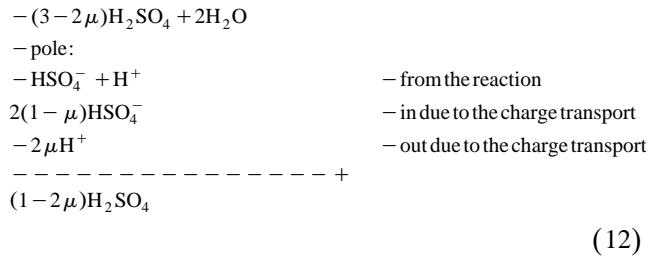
$-(3-2\mu)H_2SO_4 + 2H_2O$

$-$pole:

$-HSO_4^- + H^+$ $-$from the reaction

$2(1-\mu)HSO_4^-$ $-$in due to the charge transport

$-2\mu H^+$ $-$out due to the charge transport

$- - - - - - - - - - - - - - +$

$(1-2\mu)H_2SO_4$

(12)